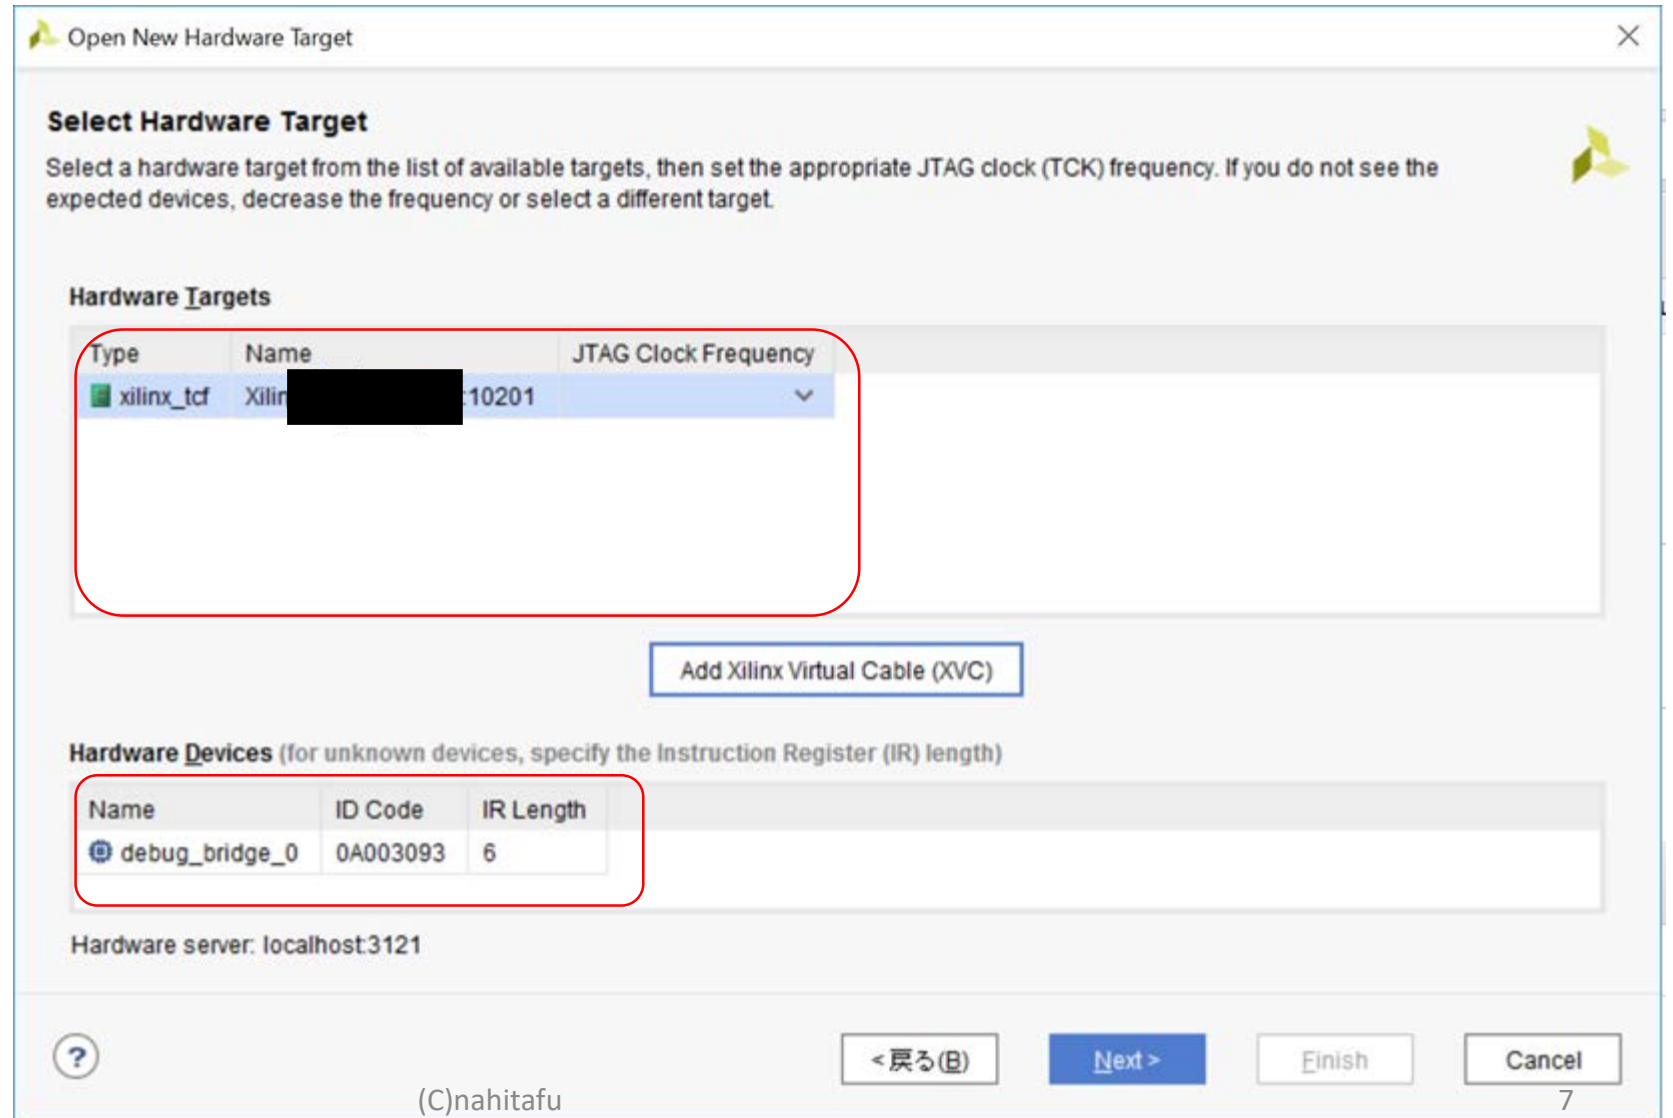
Open New Hardware Target

Select Hardware Target

Select a hardware target from the list of available targets, then set the appropriate JTAG clock (TCK) frequency. If you do not see the expected devices, decrease the frequency or select a different target.

Hardware Targets

| Type | Name | JTAG Clock Frequency |
|---|---|---|
| xilinx_tcf | Xilin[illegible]:10201 | |

Add Xilinx Virtual Cable (XVC)

Hardware Devices (for unknown devices, specify the Instruction Register (IR) length)

| Name | ID Code | IR Length |
|---|---|---|
| debug_bridge_0 | 0A003093 | 6 |

Hardware server: localhost:3121

?

< 戻る(B)

Next >

Finish

Cancel

(C)nahitafu

7